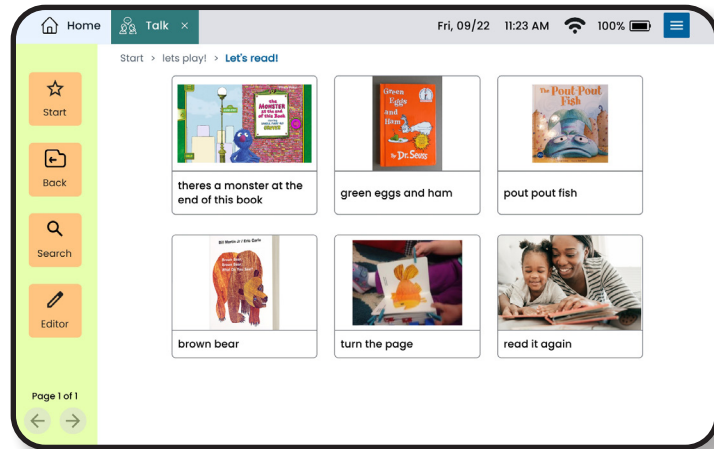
Home Talk ×

Fri, 09/22 11:23 AM 100%

Start > lets play! > Let's read!

Start

Back

Search

Editor

Page 1 of 1

The MONSTER at the end of this Book

theres a monster at the end of this book

Green Eggs and Ham by Dr. Seuss

green eggs and ham

The Pout-Pout Fish

pout pout fish

Bill Martin Jr / Eric Carle

Brown Bear, Brown Bear, What Do You See?

brown bear

turn the page

read it again